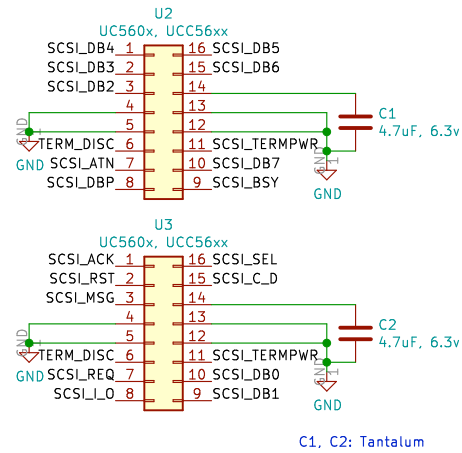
U2
UC560x, UCC56xx

SCSI_DB4 1
SCSI_DB3 2
SCSI_DB2 3
4
5
TERM_DISC 6
SCSI_ATN 7
SCSI_DBP 8

16 SCSI_DB5
15 SCSI_DB6
14
13
12
11 SCSI_TERMPWR
10 SCSI_DB7
9 SCSI_BSY

GND
GND
GND

C1
4.7uF, 6.3v

U3
UC560x, UCC56xx

SCSI_ACK 1
SCSI_RST 2
SCSI_MSG 3
4
5
TERM_DISC 6
SCSI_REQ 7
SCSI_I_O 8

16 SCSI_SEL
15 SCSI_C_D
14
13
12
11 SCSI_TERMPWR
10 SCSI_DB0
9 SCSI_DB1

GND
GND
GND

C2
4.7uF, 6.3v

C1, C2: Tantalum